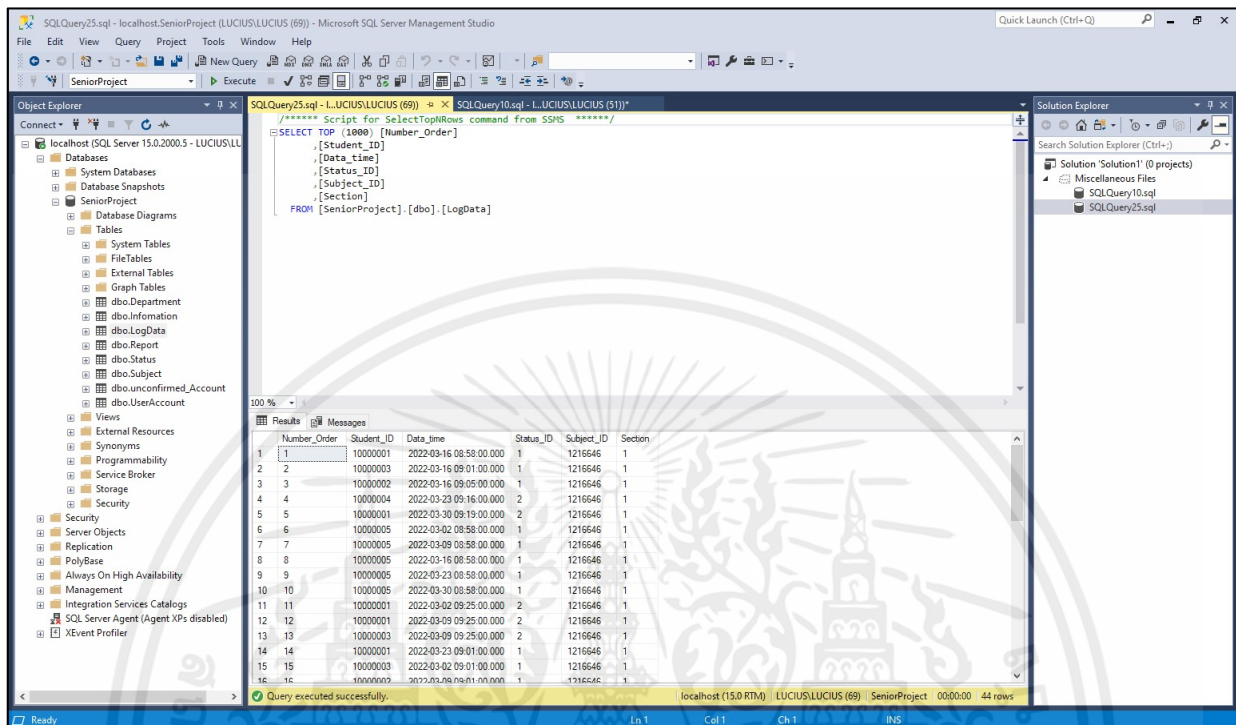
SQLQuery25.sql - localhost.SeniorProject (LUCIUS\LUCIUS (69)) - Microsoft SQL Server Management Studio

Quick Launch (Ctrl+Q)

File Edit View Query Project Tools Window Help

New Query

SeniorProject

Execute

Object Explorer

Connect

localhost (SQL Server 15.0.2000.5 - LUCIUS\LU
Databases
System Databases
Database Snapshots
SeniorProject
Database Diagrams
Tables
System Tables
FileTables
External Tables
Graph Tables
dbo.Department
dbo.Infomation
dbo.LogData
dbo.Report
dbo.Status
dbo.Subject
dbo.unconfirmed_Account
dbo.UserAccount
Views
External Resources
Synonyms
Programmability
Service Broker
Storage
Security
Security
Server Objects
Replication
PolyBase
Always On High Availability
Management
Integration Services Catalog
SQL Server Agent (Agent XPs disabled)
XEvent Profiler

SQLQuery25.sql - l...UCIUS\LUCIUS (69)) SQLQuery10.sql - l...UCIUS\LUCIUS (51))*

/****** Script for SelectTopNRows command from SSMS ******/
SELECT TOP (1000) [Number_Order]
,[Student_ID]
,[Data_time]
,[Status_ID]
,[Subject_ID]
,[Section]
FROM [SeniorProject].[dbo].[LogData]

100 %

Results Messages

| | Number_Order | Student_ID | Data_time | Status_ID | Subject_ID | Section |
|---|---|---|---|---|---|---|
| 1 | 1 | 10000001 | 2022-03-16 08:58:00.000 | 1 | 1216646 | 1 |
| 2 | 2 | 10000003 | 2022-03-16 09:01:00.000 | 1 | 1216646 | 1 |
| 3 | 3 | 10000002 | 2022-03-16 09:05:00.000 | 1 | 1216646 | 1 |
| 4 | 4 | 10000004 | 2022-03-23 09:16:00.000 | 2 | 1216646 | 1 |
| 5 | 5 | 10000001 | 2022-03-30 09:19:00.000 | 2 | 1216646 | 1 |
| 6 | 6 | 10000005 | 2022-03-02 08:58:00.000 | 1 | 1216646 | 1 |
| 7 | 7 | 10000005 | 2022-03-09 08:58:00.000 | 1 | 1216646 | 1 |
| 8 | 8 | 10000005 | 2022-03-16 08:58:00.000 | 1 | 1216646 | 1 |
| 9 | 9 | 10000005 | 2022-03-23 08:58:00.000 | 1 | 1216646 | 1 |
| 10 | 10 | 10000005 | 2022-03-30 08:58:00.000 | 1 | 1216646 | 1 |
| 11 | 11 | 10000001 | 2022-03-02 09:25:00.000 | 2 | 1216646 | 1 |
| 12 | 12 | 10000001 | 2022-03-09 09:25:00.000 | 2 | 1216646 | 1 |
| 13 | 13 | 10000003 | 2022-03-09 09:25:00.000 | 2 | 1216646 | 1 |
| 14 | 14 | 10000001 | 2022-03-23 09:01:00.000 | 1 | 1216646 | 1 |
| 15 | 15 | 10000003 | 2022-03-02 09:01:00.000 | 1 | 1216646 | 1 |
| 16 | 16 | 10000002 | 2022-03-09 09:01:00.000 | 1 | 1216646 | 1 |

Query executed successfully.

localhost (15.0 RTM) LUCIUS\LUCIUS (69) SeniorProject 00:00:00 44 rows

Solution Explorer

Search Solution Explorer (Ctrl+;)

Solution 'Solution1' (0 projects)
Miscellaneous Files
SQLQuery10.sql
SQLQuery25.sql

Ready

Ln 1 Col 1 Ch 1 INS